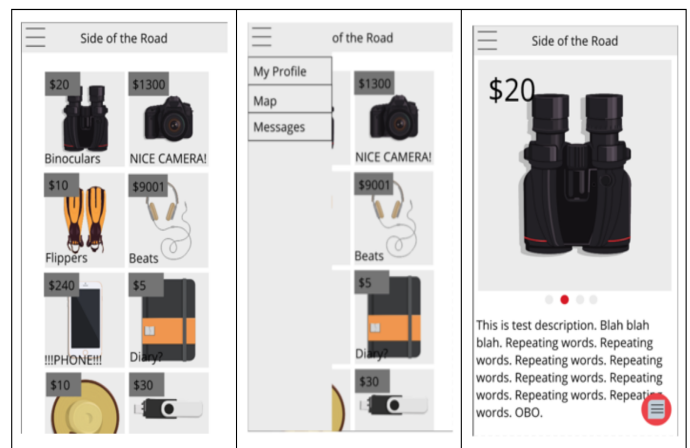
Side of the Road

$20
Binoculars

$1300
NICE CAMERA!

$10
Flippers

$9001
Beats

$240
!!!PHONE!!!

$5
Diary?

$10

$30

of the Road

My Profile
Map
Messages

$1300
NICE CAMERA!

$9001
Beats

$5
Diary?

$30

Side of the Road

$20

This is test description. Blah blah blah. Repeating words. Repeating words. Repeating words. Repeating words. Repeating words. Repeating words. Repeating words. Repeating words. OBO.